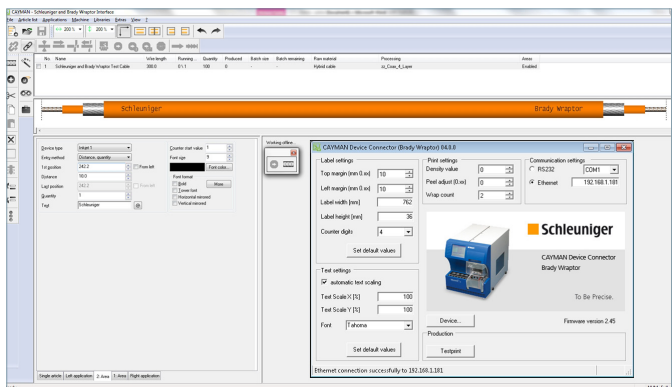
CAYMAN - Schleuniger and Brady Wraptor Interface

File Article list Applications Machine Libraries Extras View ?

200 % 200 %

No. Name | Wire length | Running... | Quantity | Produced | Batch size | Batch remaining | Raw material | Processing | Alerts
1 Schleuniger and Brady Wraptor Test Cable | 300.0 | 0 \ 1 | 100 | 0 | - | - | Hybrid cable | cc_Coax_4_Layer | Enabled

Schleuniger

Brady Wraptor

Device type: Inkjet 1
Entry method: Distance, quantity
1st position: 242.2 From left
Distance: 10.0
Last position: 242.2 From left
Quantity: 1
Text: Schleuniger

Counter start value: 1
Font size: 9
Font color...
Font format
Bold
Lower font
Horizontal mirrored
Vertical mirrored
More...

Single article | Left application | 2. Area | 3. Area | Right application

Working offline

CAYMAN Device Connector (Brady Wraptor) 04.8.0

Label settings
Top margin [mm 0.xx] 10
Left margin [mm 0.xx] 10
Label width [mm] 762
Label height [mm] 36
Counter digits 4
Set default values

Print settings
Density value 0
Peel adjust [0.xx] 0
Wrap count 2

Communication settings
RS232 COM1
Ethernet 192.168.1.181

Schleuniger

CAYMAN Device Connector
Brady Wraptor

To Be Precise.

Text settings
automatic text scaling
Text Scale X [%] 100
Text Scale Y [%] 100
Font Tahoma
Set default values

Device...
Firmware version 2.45

Production
Testprint

Ethernet connection successfully to 192.168.1.181